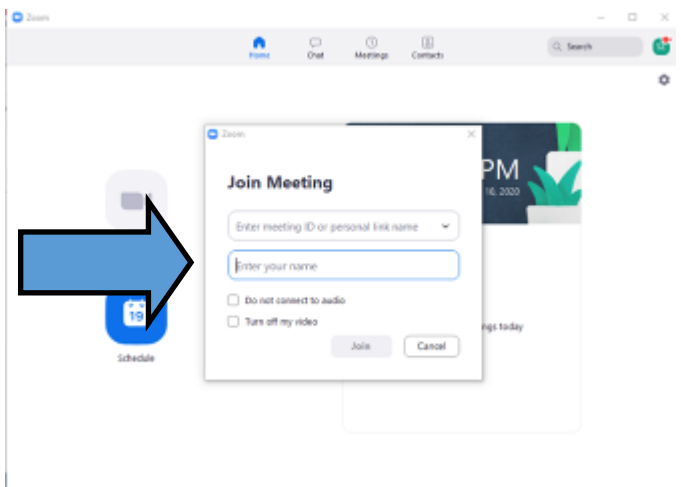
Zoom

Home Chat Meetings Contacts

Search

Zoom

Join Meeting

Enter meeting ID or personal link name

Enter your name

Do not connect to audio

Turn off my video

Join Cancel

PM

16, 2020

ngs today

19

Schedule